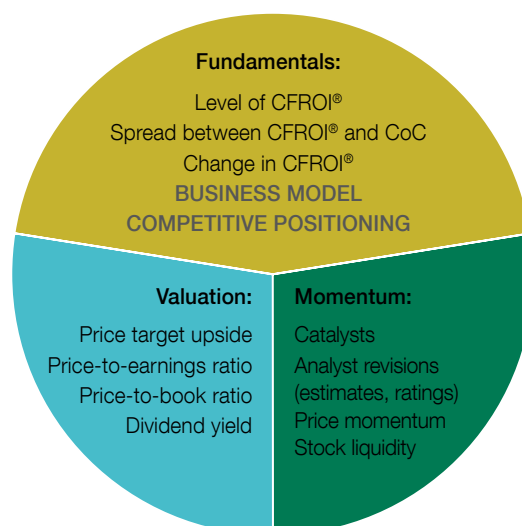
Fundamentals:

Level of CFROI®
Spread between CFROI® and CoC
Change in CFROI®
BUSINESS MODEL
COMPETITIVE POSITIONING

Valuation:

Price target upside
Price-to-earnings ratio
Price-to-book ratio
Dividend yield

Momentum:

Catalysts
Analyst revisions (estimates, ratings)
Price momentum
Stock liquidity